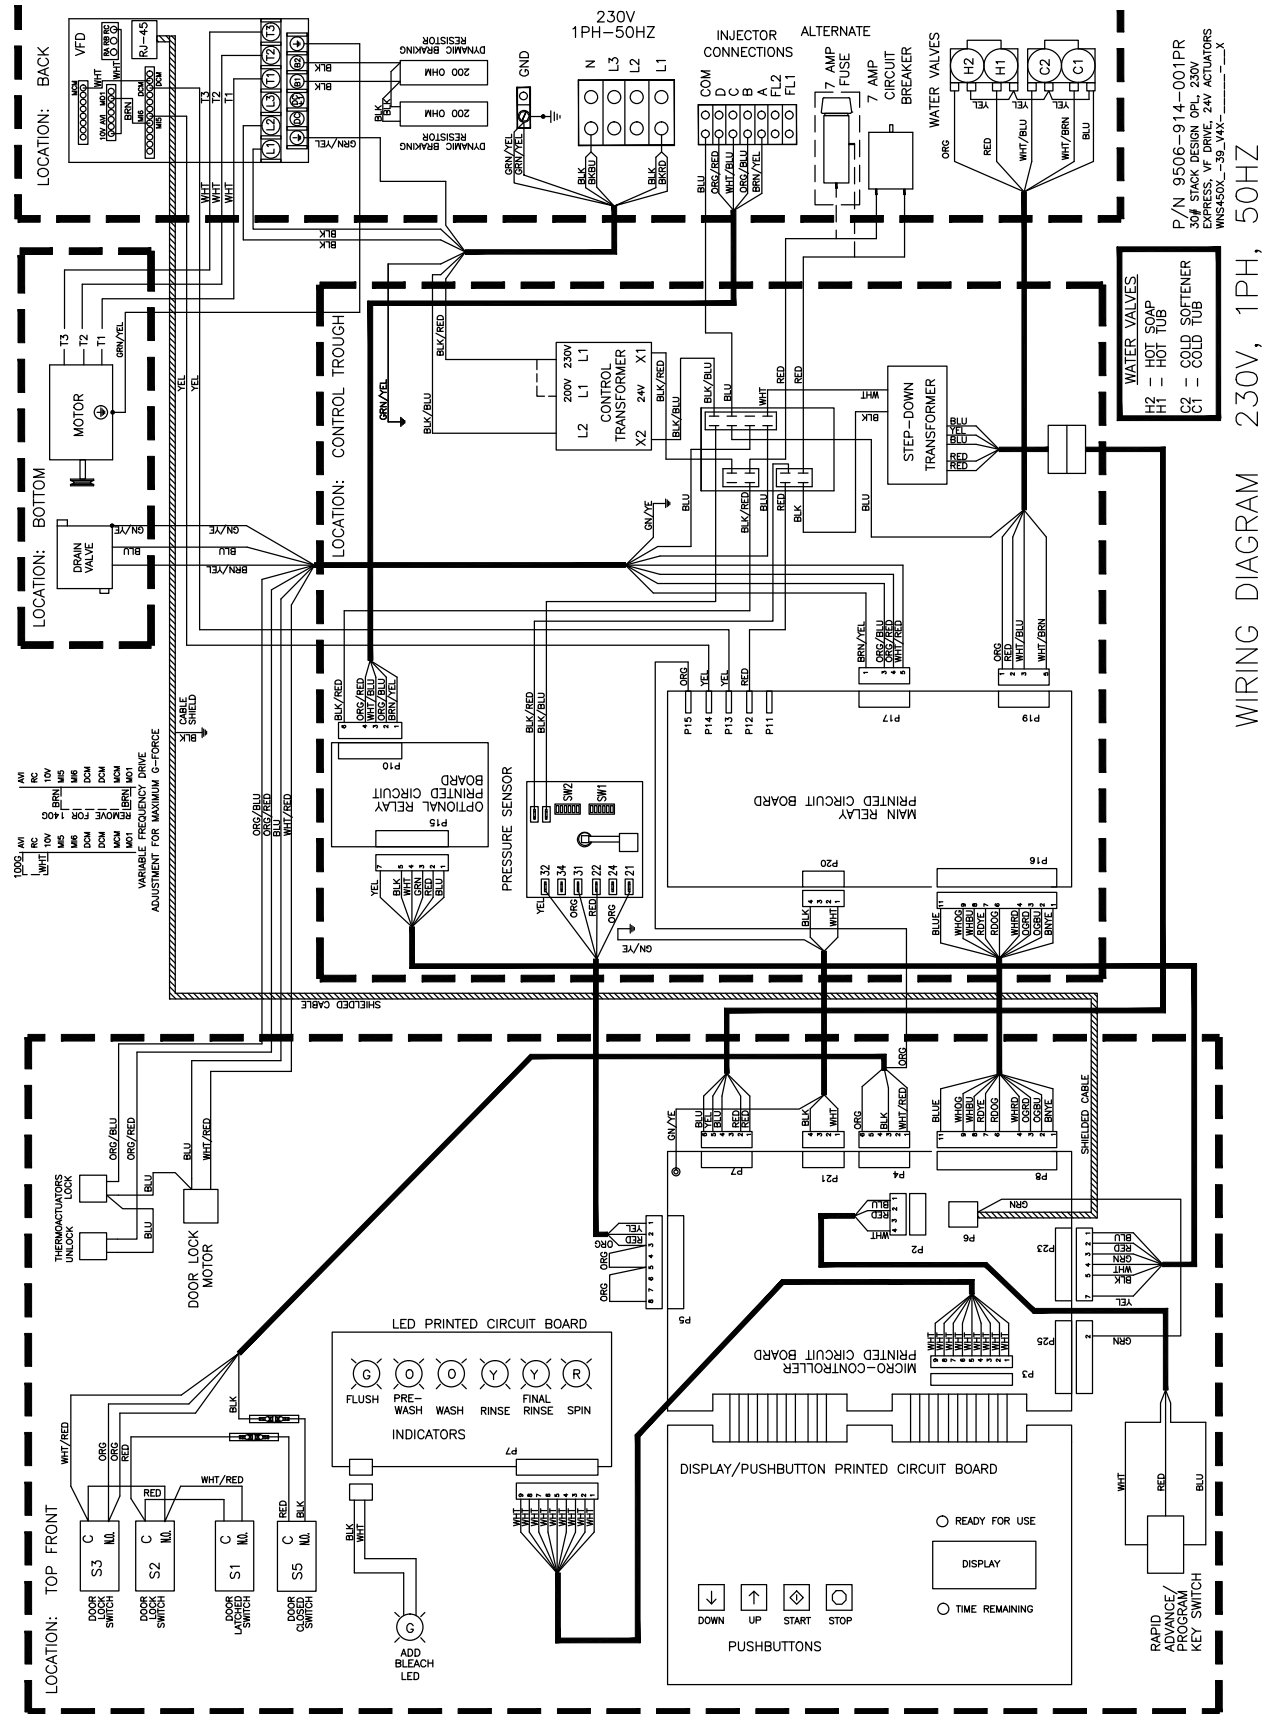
LOCATION: BACK

VFD
RJ-45
DYNAMIC BRAKING RESISTOR
200 OHM
200 OHM
DYNAMIC BRAKING RESISTOR
BLK
BLK
GRN/YEL
T3 T2 T1
WHT WHT WHT
BLK
BLK

230V
1PH-50HZ
GND
N L3 L2 L1
GRN/YEL
GRN/YEL
BLK BKBU
BLK BKRD

INJECTOR CONNECTIONS
COM D C B A FL2 FL1
BLU ORG/RED WHT/BLU ORG/BLU BRN/YEL

ALTERNATE
7 AMP FUSE
7 AMP CIRCUIT BREAKER

WATER VALVES
H2 H1 C2 C1
YEL YEL
ORG RED WHT/BLU WHT/BRN BLU

P/N 9506-914-001PR
30# STACK DESIGN OPL, 230V
EXPRESS, VF DRIVE, 24V ACTUATORS
WNS450X__39_V4X-_____X

WATER VALVES
H2 = HOT SOAP
H1 = HOT TUB
C2 = COLD SOFTENER
C1 = COLD TUB

WIRING DIAGRAM 230V, 1PH, 50HZ

LOCATION: BOTTOM
T3 T2 T1
GRN/YEL
MOTOR
YEL YEL
DRAIN VALVE
GN/YE GN/YE
BLU BLU
BRN/YEL BRN/YEL

LOCATION: CONTROL TROUGH
BLK/RED
GRN/YEL
BLK/BLU
CONTROL TRANSFORMER
230V L1
200V
24V X1
L2 X2
BLK/RED
BLK/BLU
BLU
WHT
RED
WHT
BLK
STEP-DOWN TRANSFORMER
BLU YEL BLU RED RED
GN/YE
BLU
BLK/RED
RED
BLU
BLK
BLU

BRN/YEL ORG/BLU ORG/RED WHT/RED
P17
ORG RED WHT/BLU WHT/BRN
P19
ORG YEL YEL RED
P15 P14 P13 P12 P11
MAIN RELAY PRINTED CIRCUIT BOARD
P20 P16
BLK WHT
BLUE WHOG WHBU RDYE RDOG WHRD OGRD OGBU BNYE

BLK/RED ORG/RED WHT/BLU ORG/BLU BRN/YEL
P10
OPTIONAL RELAY PRINTED CIRCUIT BOARD
P15
YEL BLK WHT GRN RED BLU

BLK/RED BLK/BLU
SW2 SW1
PRESSURE SENSOR
32 34 31 22 24 21
YEL ORG RED
GN/YE

CABLE SHIELD
BLK
SHIELDED CABLE

VARIABLE FREQUENCY DRIVE ADJUSTMENT FOR MAXIMUM G-FORCE
100G
WHT
AVI RC 10V MI5 MI6 DCM MCM MO1
140G
REMOVE FOR
BRN
AVI RC 10V MI5 MI6 DCM MCM MO1

ORG/BLU ORG/RED BLU WHT/RED

LOCATION: TOP FRONT
ORG/BLU
ORG/RED
BLU
WHT/RED
THERMOACTUATORS LOCK
THERMOACTUATORS UNLOCK
BLU
BLU
DOOR LOCK MOTOR

GN/YE
BLU YEL BLU RED RED
P7
BLK WHT
P21
ORG BLK WHT/RED
P4
ORG
BLUE WHOG WHBU RDYE RDOG WHRD OGRD OGBU BNYE
P8
SHIELDED CABLE
YEL RED
ORG
ORG
P5
BLU RED WHT
P2
P6
GRN
P23
BLU RED GRN WHT BLK
YEL
P25
GRN
MICRO-CONTROLLER PRINTED CIRCUIT BOARD
P3
WHT

LED PRINTED CIRCUIT BOARD
G O O Y Y R
FLUSH PRE-WASH WASH RINSE FINAL RINSE SPIN
INDICATORS
P7
WHT

DISPLAY/PUSHBUTTON PRINTED CIRCUIT BOARD
READY FOR USE
DISPLAY
TIME REMAINING
DOWN UP START STOP
PUSHBUTTONS

WHT RED BLU
RAPID ADVANCE/ PROGRAM KEY SWITCH

WHT/RED
ORG
BLK
RED
WHT/RED
RED
C N.O. S3
C N.O. S2
C N.O. S1
C N.O. S5
DOOR LOCK SWITCH
DOOR LOCK SWITCH
DOOR LATCHED SWITCH
DOOR CLOSED SWITCH
BLK WHT
ADD BLEACH LED